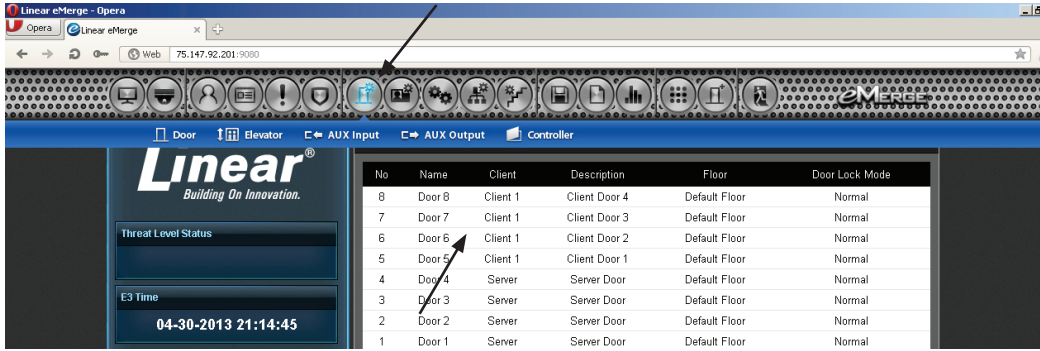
Linear eMerge - Opera

Opera
Linear eMerge

Web 75.147.92.201:9080

eMerge

Door Elevator AUX Input AUX Output Controller

Linear®
Building On Innovation.

Threat Level Status

E3 Time
04-30-2013 21:14:45

| No | Name | Client | Description | Floor | Door Lock Mode |
|---|---|---|---|---|---|
| 8 | Door 8 | Client 1 | Client Door 4 | Default Floor | Normal |
| 7 | Door 7 | Client 1 | Client Door 3 | Default Floor | Normal |
| 6 | Door 6 | Client 1 | Client Door 2 | Default Floor | Normal |
| 5 | Door 5 | Client 1 | Client Door 1 | Default Floor | Normal |
| 4 | Door 4 | Server | Server Door | Default Floor | Normal |
| 3 | Door 3 | Server | Server Door | Default Floor | Normal |
| 2 | Door 2 | Server | Server Door | Default Floor | Normal |
| 1 | Door 1 | Server | Server Door | Default Floor | Normal |